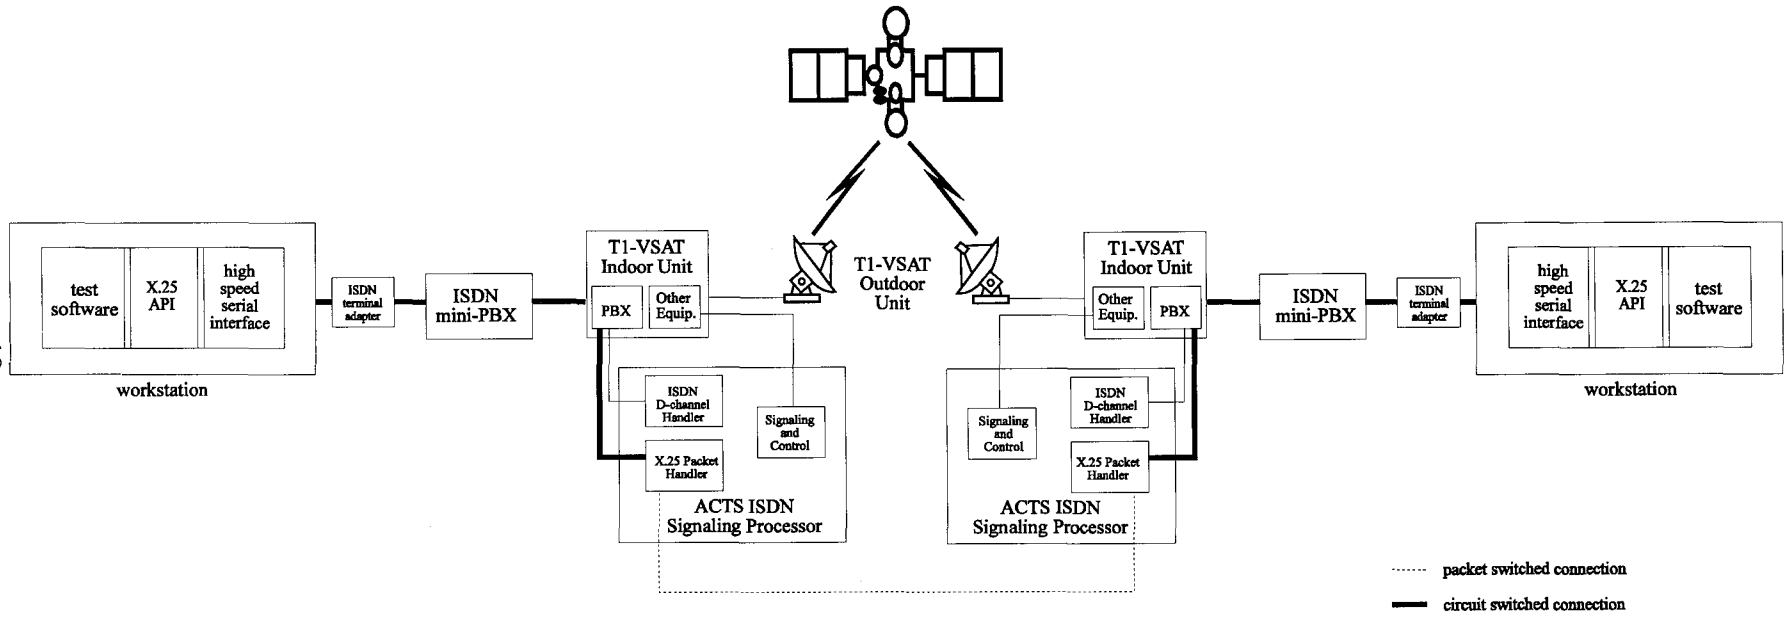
test software

X.25 API

high speed serial interface

workstation

ISDN terminal adapter

ISDN mini-PBX

T1-VSAT Indoor Unit

PBX

Other Equip.

ISDN D-channel Handler

Signaling and Control

X.25 Packet Handler

ACTS ISDN Signaling Processor

T1-VSAT Outdoor Unit

T1-VSAT Indoor Unit

Other Equip.

PBX

Signaling and Control

ISDN D-channel Handler

X.25 Packet Handler

ACTS ISDN Signaling Processor

ISDN mini-PBX

ISDN terminal adapter

high speed serial interface

X.25 API

test software

workstation

packet switched connection

circuit switched connection